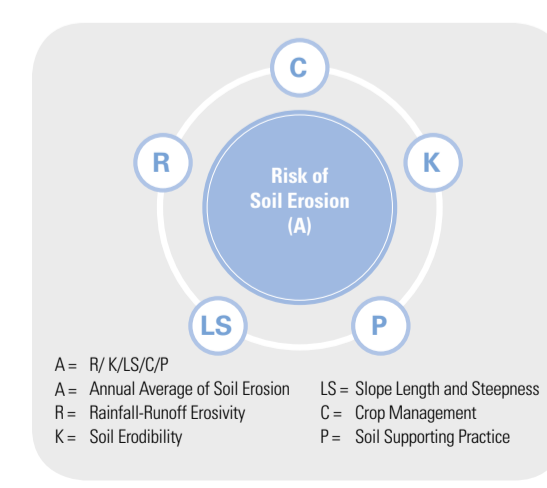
C

R

K

Risk of Soil Erosion (A)

LS

P

A = R/ K/LS/C/P
A = Annual Average of Soil Erosion
R = Rainfall-Runoff Erosivity
K = Soil Erodibility

LS = Slope Length and Steepness
C = Crop Management
P = Soil Supporting Practice